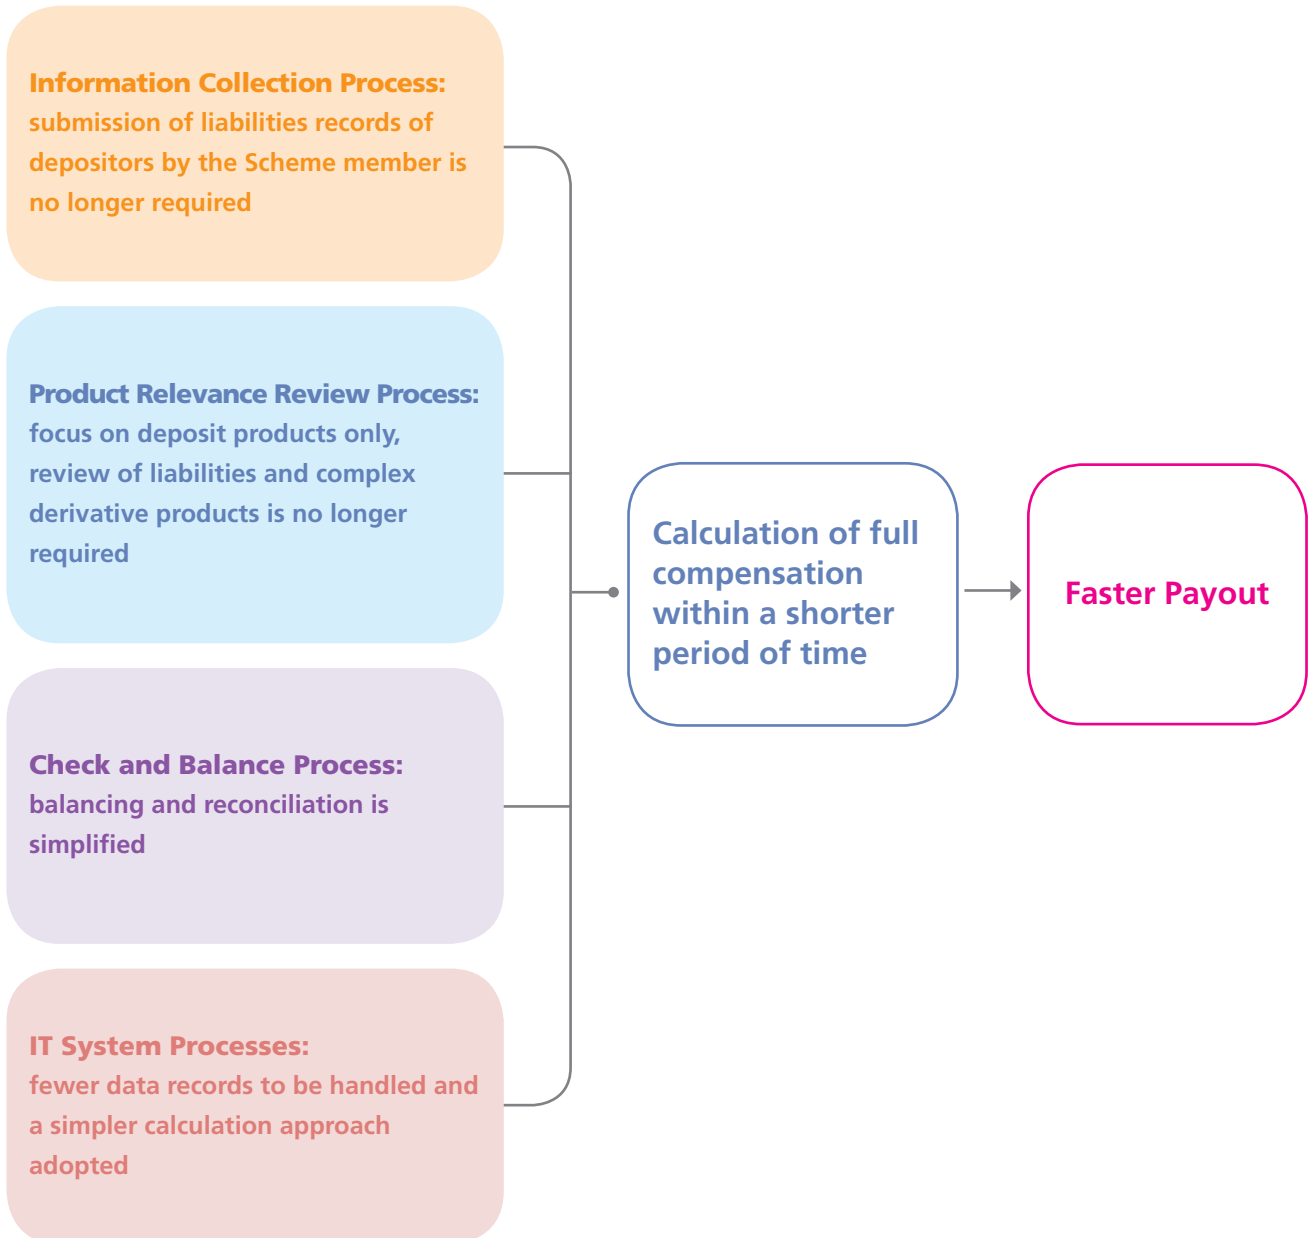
Information Collection Process: submission of liabilities records of depositors by the Scheme member is no longer required

Product Relevance Review Process: focus on deposit products only, review of liabilities and complex derivative products is no longer required

Check and Balance Process: balancing and reconciliation is simplified

IT System Processes: fewer data records to be handled and a simpler calculation approach adopted

Calculation of full compensation within a shorter period of time

Faster Payout